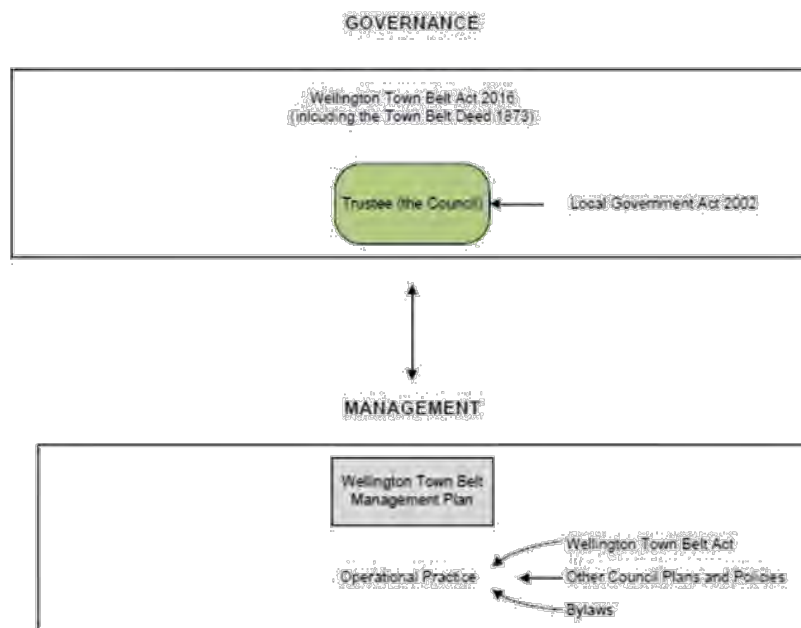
GOVERNANCE

Wellington Town Belt Act 2016
(including the Town Belt Deed 1873)

Trustee (the Council)

Local Government Act 2002

MANAGEMENT

Wellington Town Belt Management Plan

Operational Practice

Wellington Town Belt Act

Other Council Plans and Policies

Bylaws